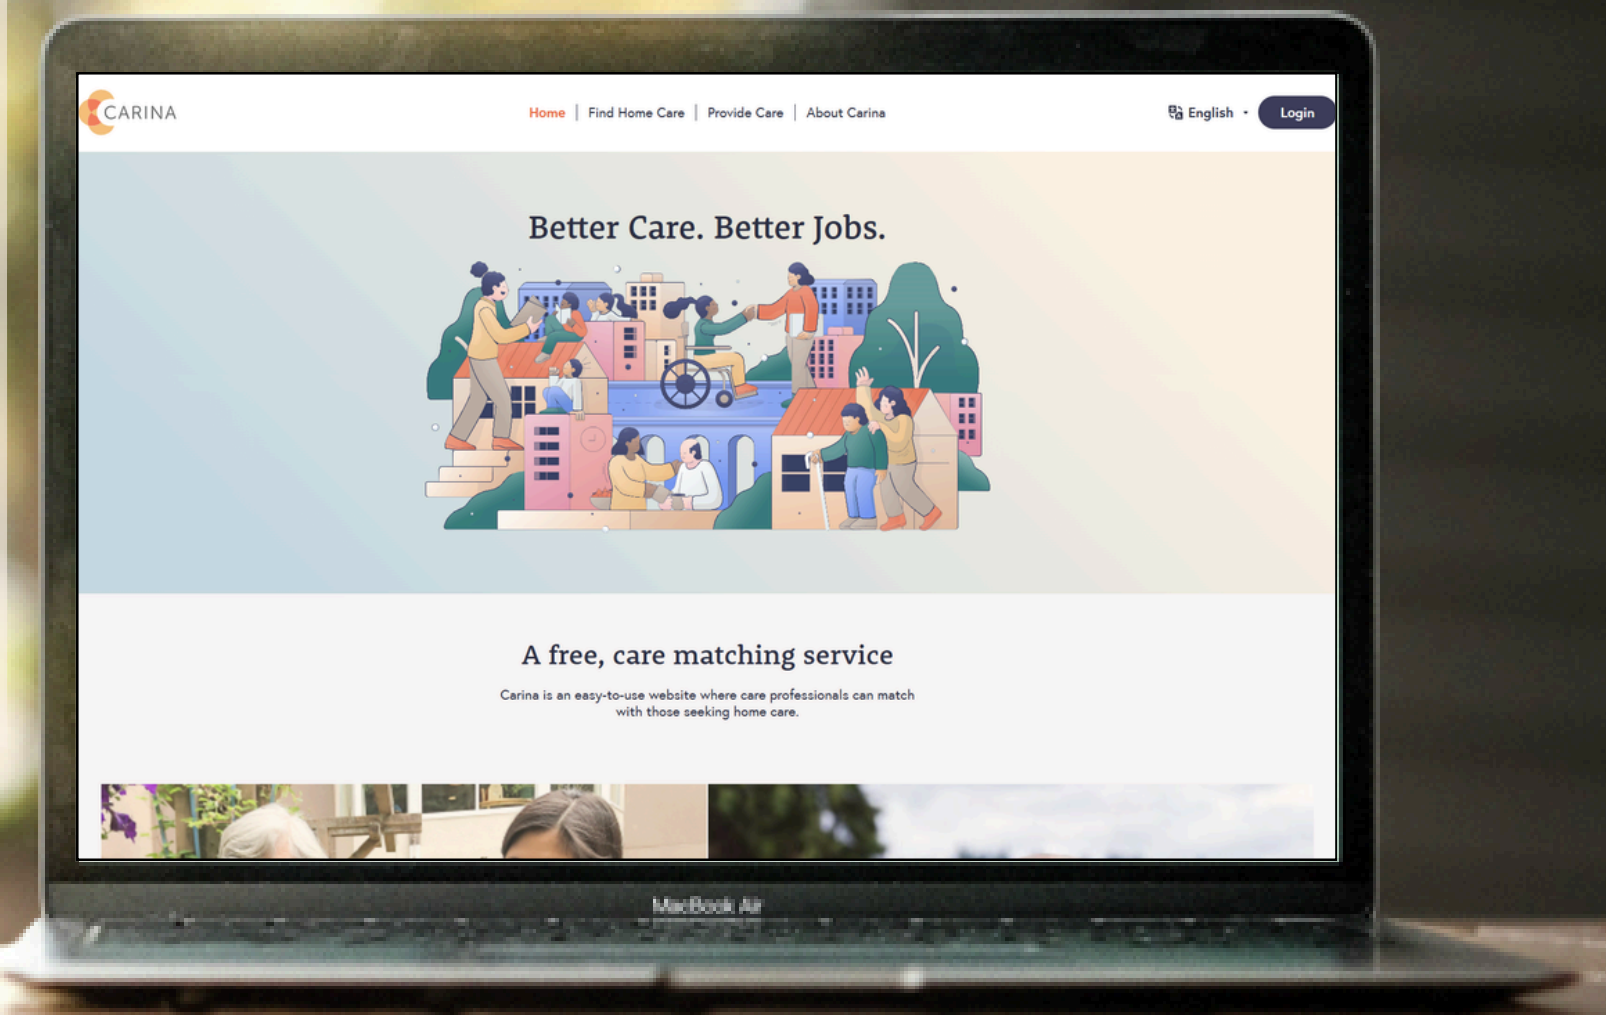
CARINA

Home | Find Home Care | Provide Care | About Carina

English

Login

Better Care. Better Jobs.

A free, care matching service

Carina is an easy-to-use website where care professionals can match with those seeking home care.

MacBook Air